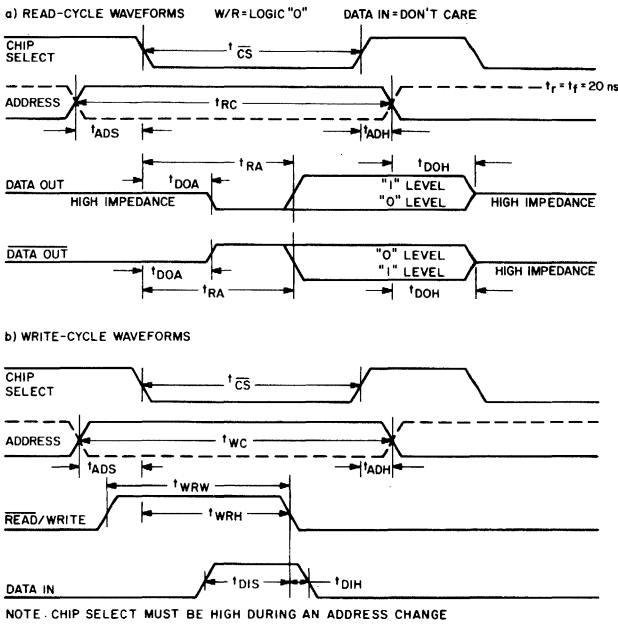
a) READ-CYCLE WAVEFORMS W/R = LOGIC "O" DATA IN = DON'T CARE

CHIP SELECT

$t_{\overline{CS}}$

ADDRESS

$t_{RC}$

$t_r = t_f = 20$ ns

$t_{ADS}$

$t_{ADH}$

$t_{RA}$

$t_{DOH}$

DATA OUT

$t_{DOA}$

"I" LEVEL

"O" LEVEL

HIGH IMPEDANCE

HIGH IMPEDANCE

$\overline{\text{DATA OUT}}$

"O" LEVEL

"I" LEVEL

HIGH IMPEDANCE

$t_{DOA}$

$t_{RA}$

$t_{DOH}$

b) WRITE-CYCLE WAVEFORMS

CHIP SELECT

$t_{\overline{CS}}$

ADDRESS

$t_{WC}$

$t_{ADS}$

$t_{ADH}$

$t_{WRW}$

$\overline{\text{READ}}$/WRITE

$t_{WRH}$

DATA IN

$t_{DIS}$

$t_{DIH}$

NOTE. CHIP SELECT MUST BE HIGH DURING AN ADDRESS CHANGE